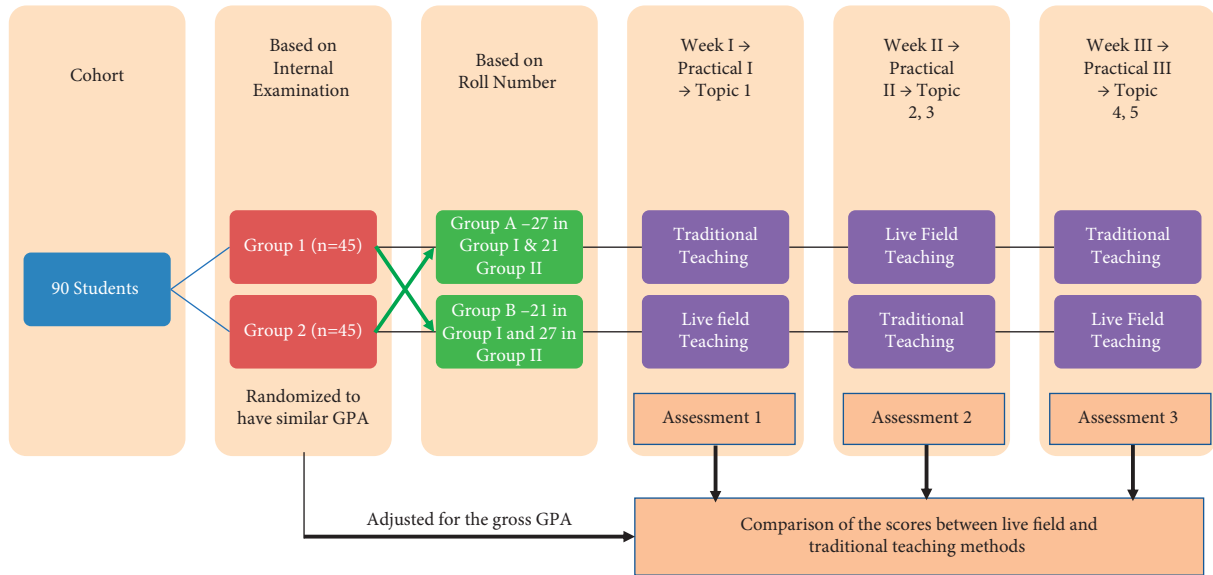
Cohort

Based on Internal Examination

Based on Roll Number

Week I → Practical I → Topic 1

Week II → Practical II → Topic 2, 3

Week III → Practical III → Topic 4, 5

90 Students

Group 1 (n=45)

Group 2 (n=45)

Randomized to have similar GPA

Group A –27 in Group I & 21 Group II

Group B –21 in Group I and 27 in Group II

Traditional Teaching

Live field Teaching

Assessment 1

Live Field Teaching

Traditional Teaching

Assessment 2

Traditional Teaching

Live Field Teaching

Assessment 3

Adjusted for the gross GPA

Comparison of the scores between live field and traditional teaching methods